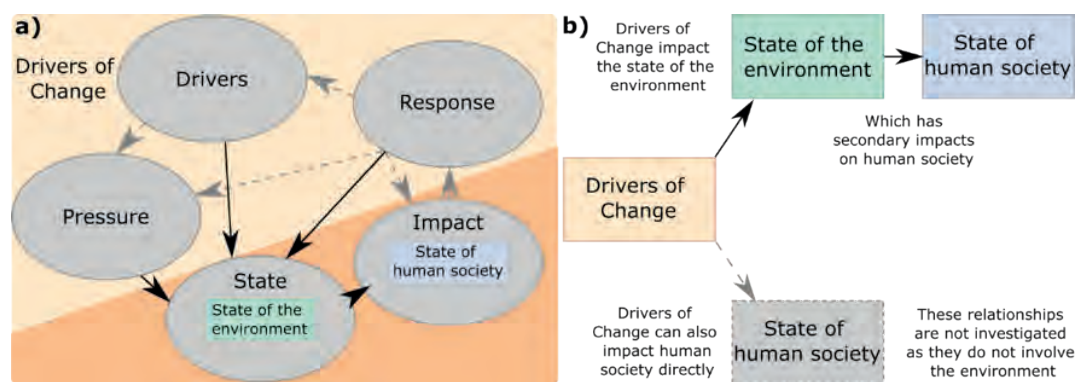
a)

Drivers of Change

Drivers

Response

Pressure

Impact

State of human society

State

State of the environment

b)

Drivers of Change impact the state of the environment

State of the environment

State of human society

Which has secondary impacts on human society

Drivers of Change

Drivers of Change can also impact human society directly

State of human society

These relationships are not investigated as they do not involve the environment